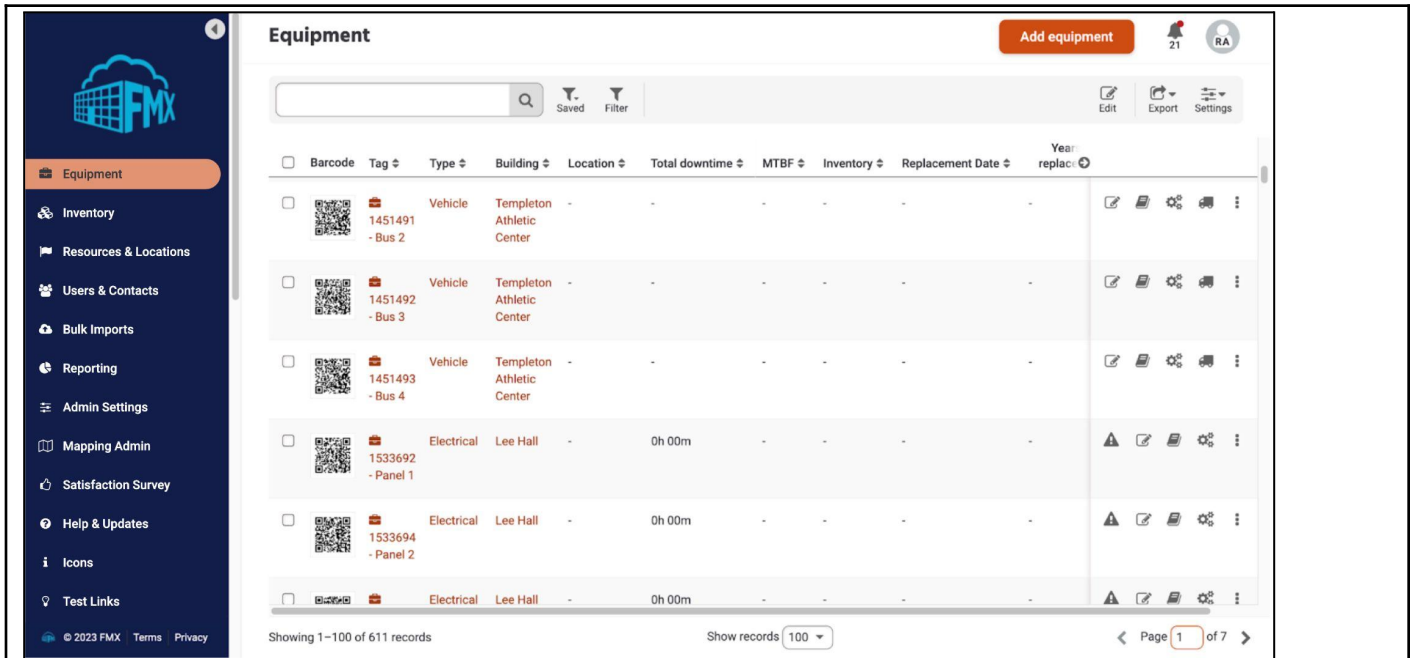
FMX

Equipment
Inventory
Resources & Locations
Users & Contacts
Bulk Imports
Reporting
Admin Settings
Mapping Admin
Satisfaction Survey
Help & Updates
Icons
Test Links

© 2023 FMX | Terms | Privacy

Equipment

Add equipment

21

RA

Saved Filter

Edit Export Settings

| | Barcode | Tag | Type | Building | Location | Total downtime | MTBF | Inventory | Replacement Date | Year replace |
|---|---|---|---|---|---|---|---|---|---|---|
| | | 1451491 - Bus 2 | Vehicle | Templeton Athletic Center | - | - | - | - | - | - |
| | | 1451492 - Bus 3 | Vehicle | Templeton Athletic Center | - | - | - | - | - | - |
| | | 1451493 - Bus 4 | Vehicle | Templeton Athletic Center | - | - | - | - | - | - |
| | | 1533692 - Panel 1 | Electrical | Lee Hall | - | 0h 00m | - | - | - | - |
| | | 1533694 - Panel 2 | Electrical | Lee Hall | - | 0h 00m | - | - | - | - |
| | | | Electrical | Lee Hall | - | 0h 00m | - | - | - | - |

Showing 1–100 of 611 records

Show records 100

Page 1 of 7